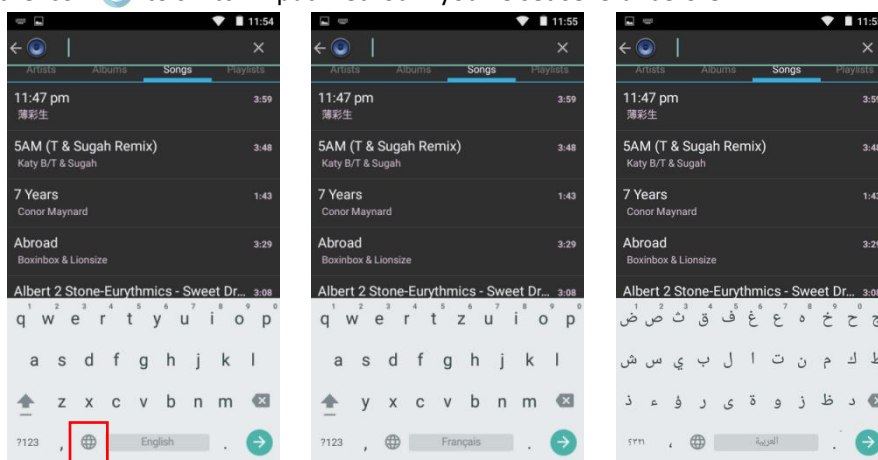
11:54

Artists Albums Songs Playlists

11:47 pm 3:59
薄彩生

5AM (T & Sugah Remix) 3:48
Katy B/T & Sugah

7 Years 1:43
Conor Maynard

Abroad 3:29
Boxinbox & Lionsize

Albert 2 Stone-Eurythmics - Sweet Dr... 3:08

q w e r t y u i o p
a s d f g h j k l
z x c v b n m
?123 , English .

11:55

Artists Albums Songs Playlists

11:47 pm 3:59
薄彩生

5AM (T & Sugah Remix) 3:48
Katy B/T & Sugah

7 Years 1:43
Conor Maynard

Abroad 3:29
Boxinbox & Lionsize

Albert 2 Stone-Eurythmics - Sweet Dr... 3:08

q w e r t z u i o p
a s d f g h j k l
y x c v b n m
?123 , Français .

11:5

Artists Albums Songs Playlists

11:47 pm 3:5
薄彩生

5AM (T & Sugah Remix) 3:4
Katy B/T & Sugah

7 Years 1:4
Conor Maynard

Abroad 3:2
Boxinbox & Lionsize

Albert 2 Stone-Eurythmics - Sweet Dr... 3:0

ض ص ث ق ف غ ع ه خ ح ج
ش س ي ب ل ا ت ن م ك ط
ذ ء ؤ ر ى ة و ز ظ د
؟١٢٣ ، العربية .